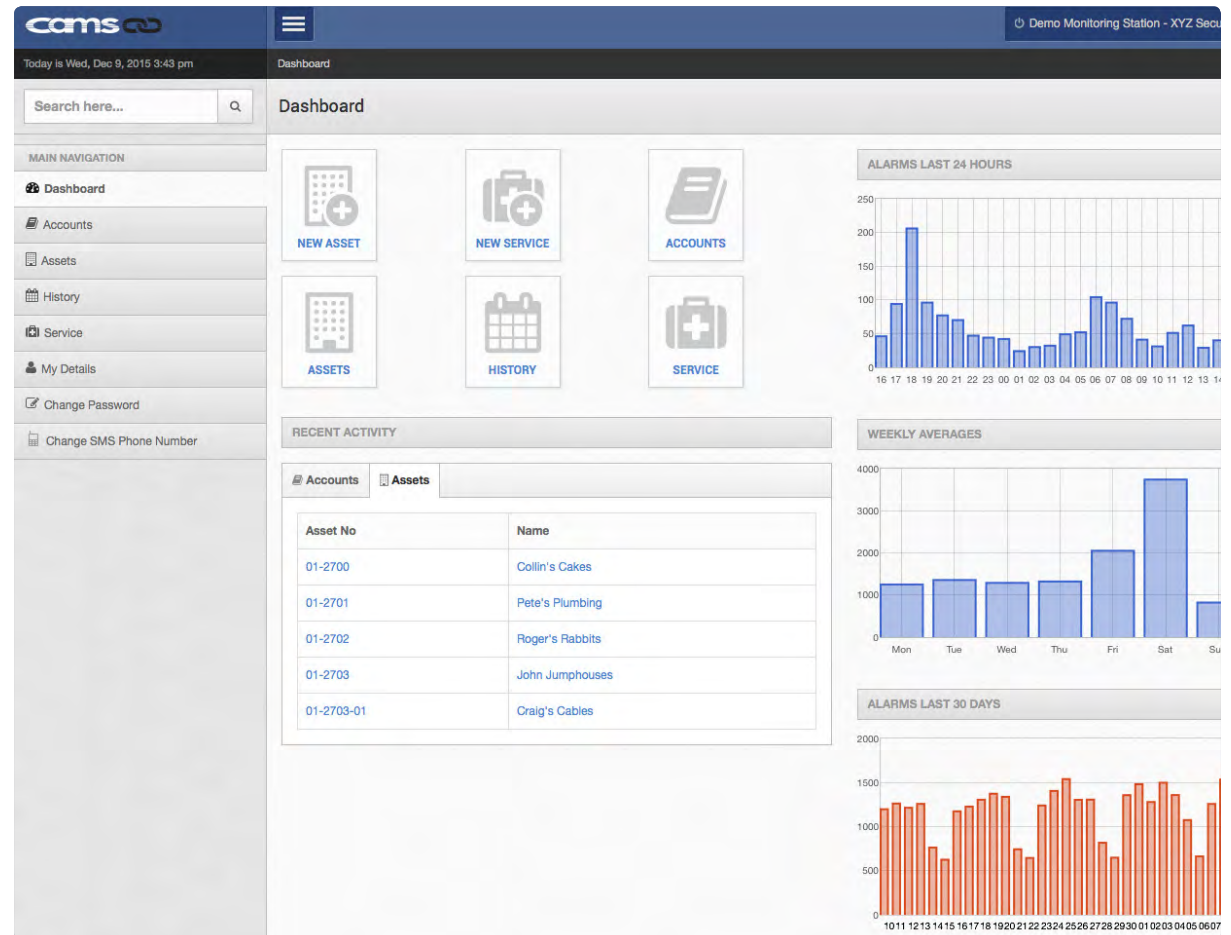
cams

Demo Monitoring Station - XYZ Secu

Today is Wed, Dec 9, 2015 3:43 pm

Dashboard

Search here...

Dashboard

MAIN NAVIGATION

Dashboard
Accounts
Assets
History
Service
My Details
Change Password
Change SMS Phone Number

NEW ASSET
NEW SERVICE
ACCOUNTS
ASSETS
HISTORY
SERVICE

ALARMS LAST 24 HOURS

250
200
150
100
50
0
16 17 18 19 20 21 22 23 00 01 02 03 04 05 06 07 08 09 10 11 12 13 1

RECENT ACTIVITY

Accounts | Assets

| Asset No | Name |
|---|---|
| 01-2700 | Collin's Cakes |
| 01-2701 | Pete's Plumbing |
| 01-2702 | Roger's Rabbits |
| 01-2703 | John Jumphouses |
| 01-2703-01 | Craig's Cables |

WEEKLY AVERAGES

4000
3000
2000
1000
0
Mon Tue Wed Thu Fri Sat Su

ALARMS LAST 30 DAYS

2000
1500
1000
500
0
10 11 12 13 14 15 16 17 18 19 20 21 22 23 24 25 26 27 28 29 30 01 02 03 04 05 06 07